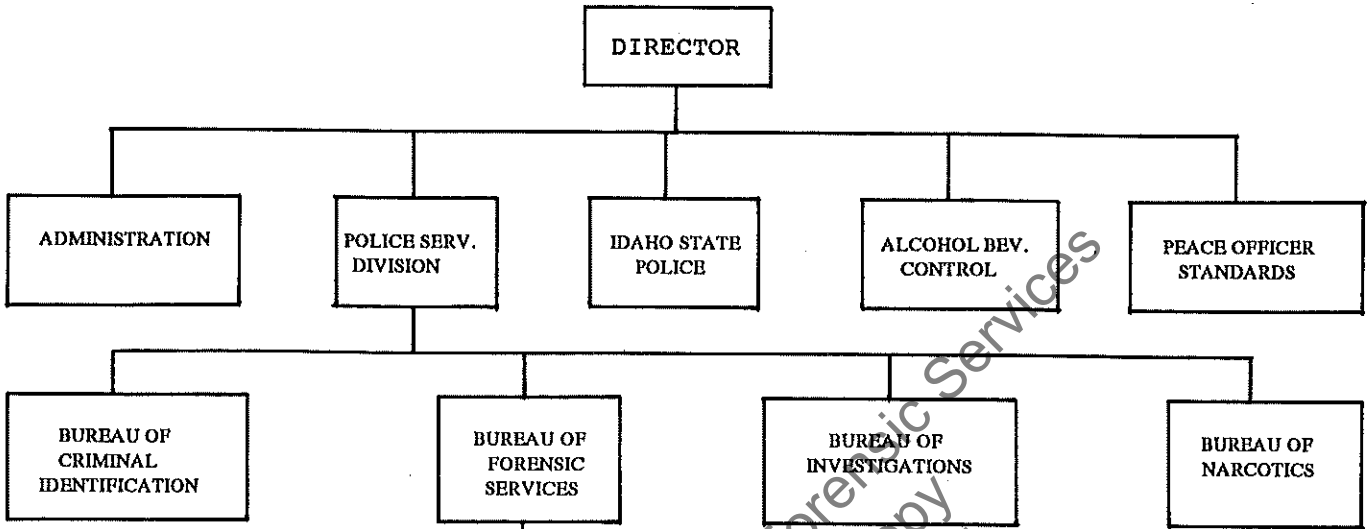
DIRECTOR

ADMINISTRATION

POLICE SERV. DIVISION

IDAHO STATE POLICE

ALCOHOL BEV. CONTROL

PEACE OFFICER STANDARDS

BUREAU OF CRIMINAL IDENTIFICATION

BUREAU OF FORENSIC SERVICES

BUREAU OF INVESTIGATIONS

BUREAU OF NARCOTICS

Forensic Services
Copy